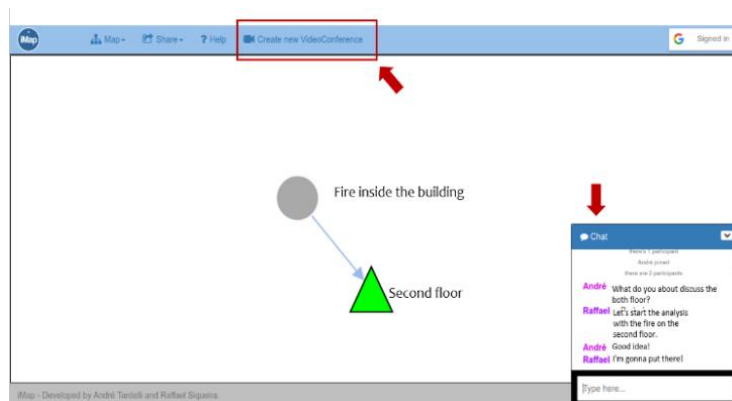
iMap

Map▾ Share▾ ? Help Create new VideoConference

Signed in

Fire inside the building

Second floor

Chat

there's 1 participant

André joined

there are 2 participants

André What do you about discuss the both floor?

Raffael Let's start the analysis with the fire on the second floor.

André Good idea!

Raffael I'm gonna put there!

Type here...

iMap - Developed by André Tardelli and Raffael Siqueira